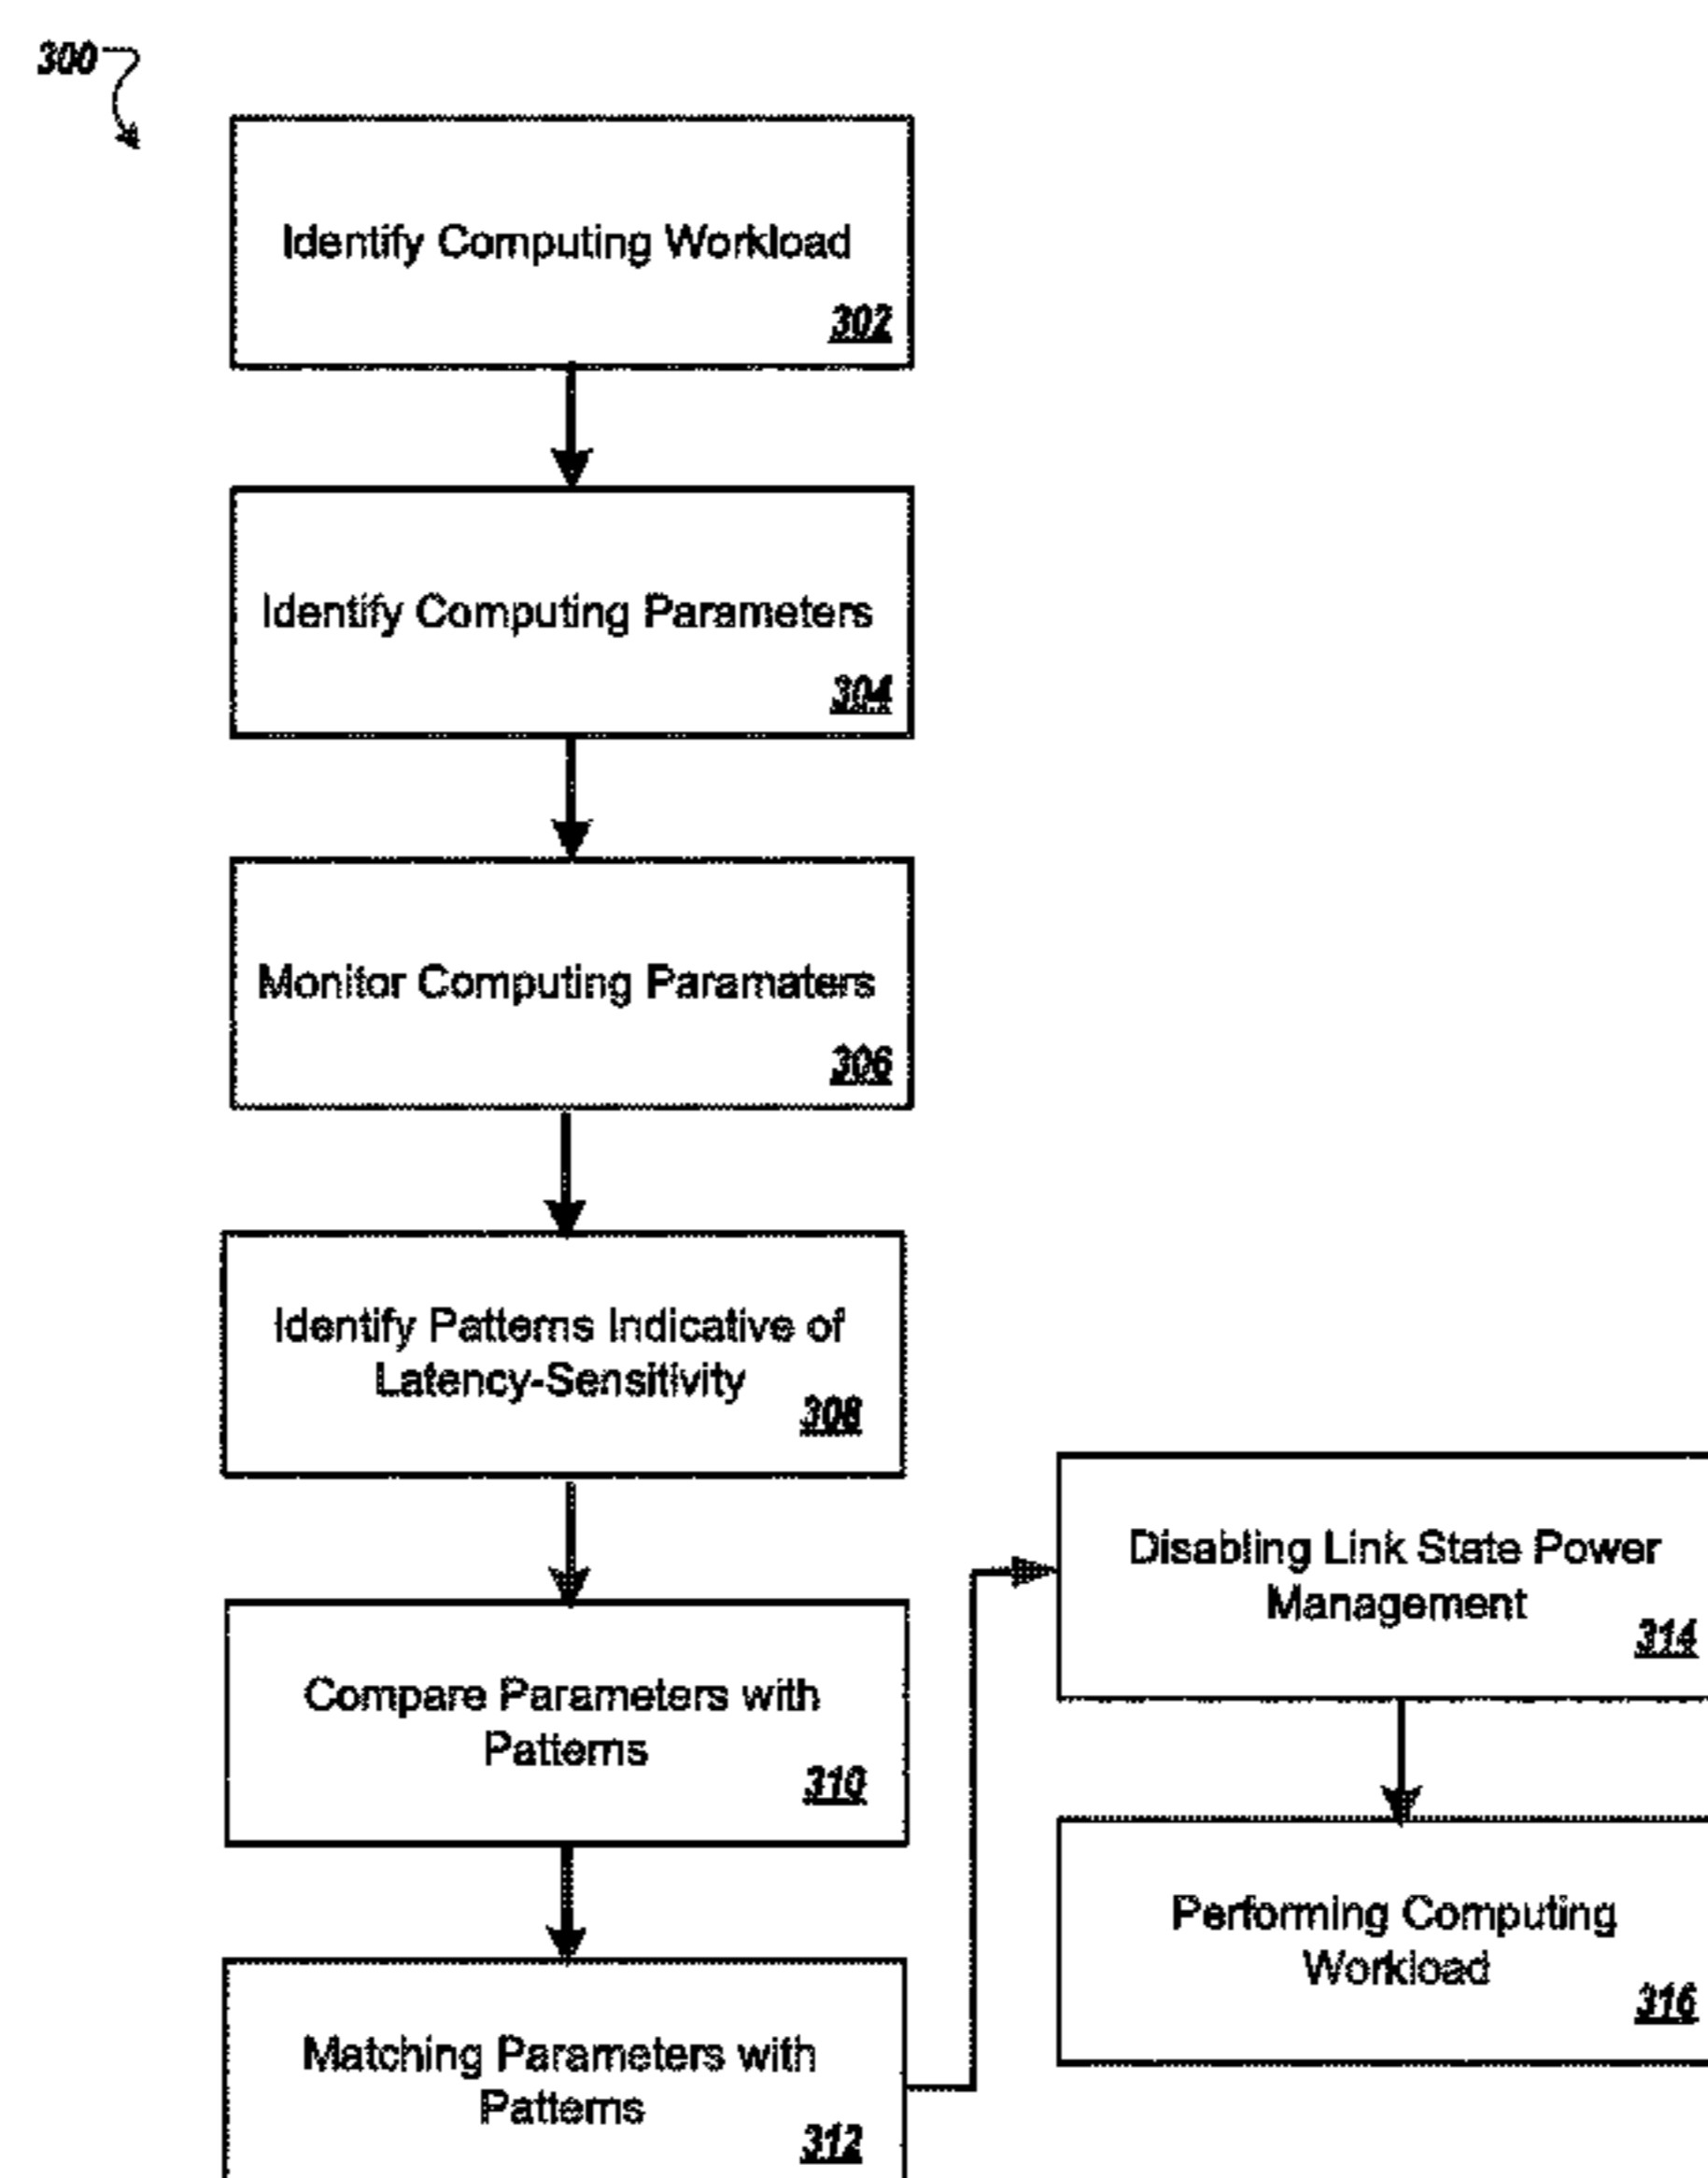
300

Identify Computing Workload 302

Identify Computing Parameters 304

Monitor Computing Paramaters 306

Identify Patterns Indicative of Latency-Sensitivity 308

Compare Parameters with Patterns 310

Matching Parameters with Patterns 312

Disabling Link State Power Management 314

Performing Computing Workload 316